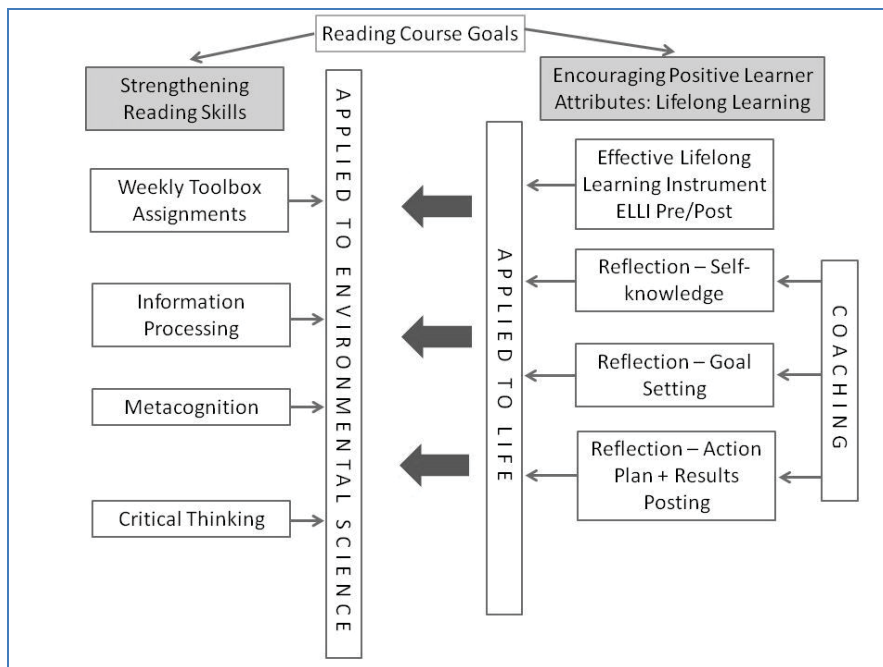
Reading Course Goals

Strengthening Reading Skills

Encouraging Positive Learner Attributes: Lifelong Learning

APPLIED TO ENVIRONMENTAL SCIENCE

Weekly Toolbox Assignments

Information Processing

Metacognition

Critical Thinking

APPLIED TO LIFE

Effective Lifelong Learning Instrument ELLI Pre/Post

Reflection – Self-knowledge

Reflection – Goal Setting

Reflection – Action Plan + Results Posting

COACHING